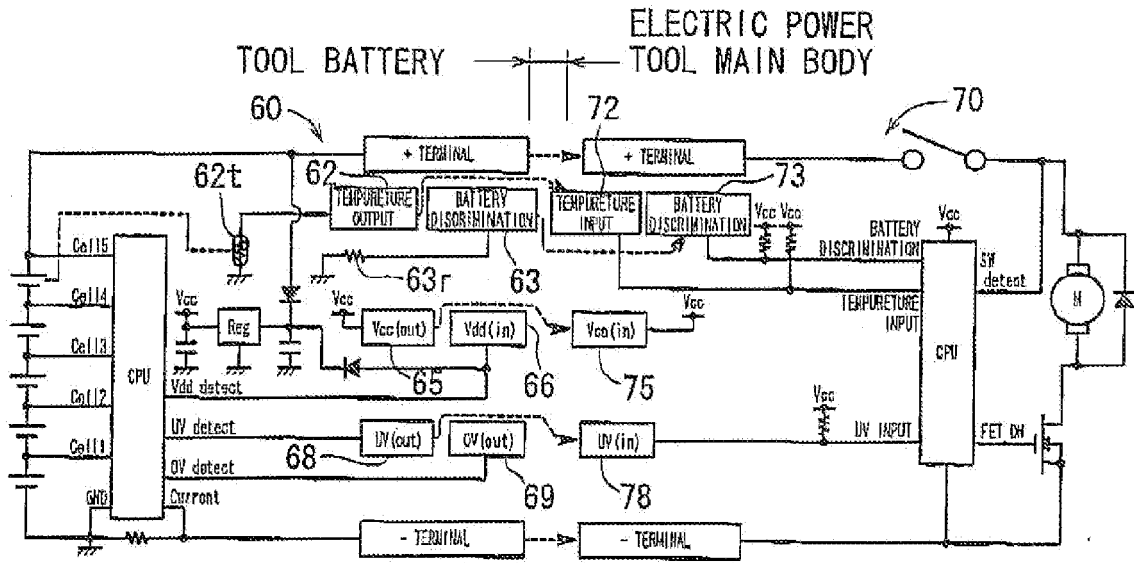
ELECTRIC POWER
TOOL BATTERY
TOOL MAIN BODY

60
70
+ TERMINAL
+ TERMINAL
72
62
73
62t
TEMPURETURE OUTPUT
BATTERY DISCRIMINATION
TEMPURETURE INPUT
BATTERY DISCRIMINATION
Vcc Vcc
Vcc
BATTERY DISCRIMINATION
SW detect
Cell5
Cell4
Cell3
Cell2
Cell1
63r
63
Vcc
Vcc
Vcc
Reg
Vcc(out)
Vdd(in)
Vcc(in)
TEMPURETURE INPUT
M
CPU
CPU
65
66
75
Vdd detect
Vcc
UV detect
UV(out)
OV(out)
UV(in)
UV INPUT
FET ON
68
OV detect
69
78
GND
Current
- TERMINAL
- TERMINAL